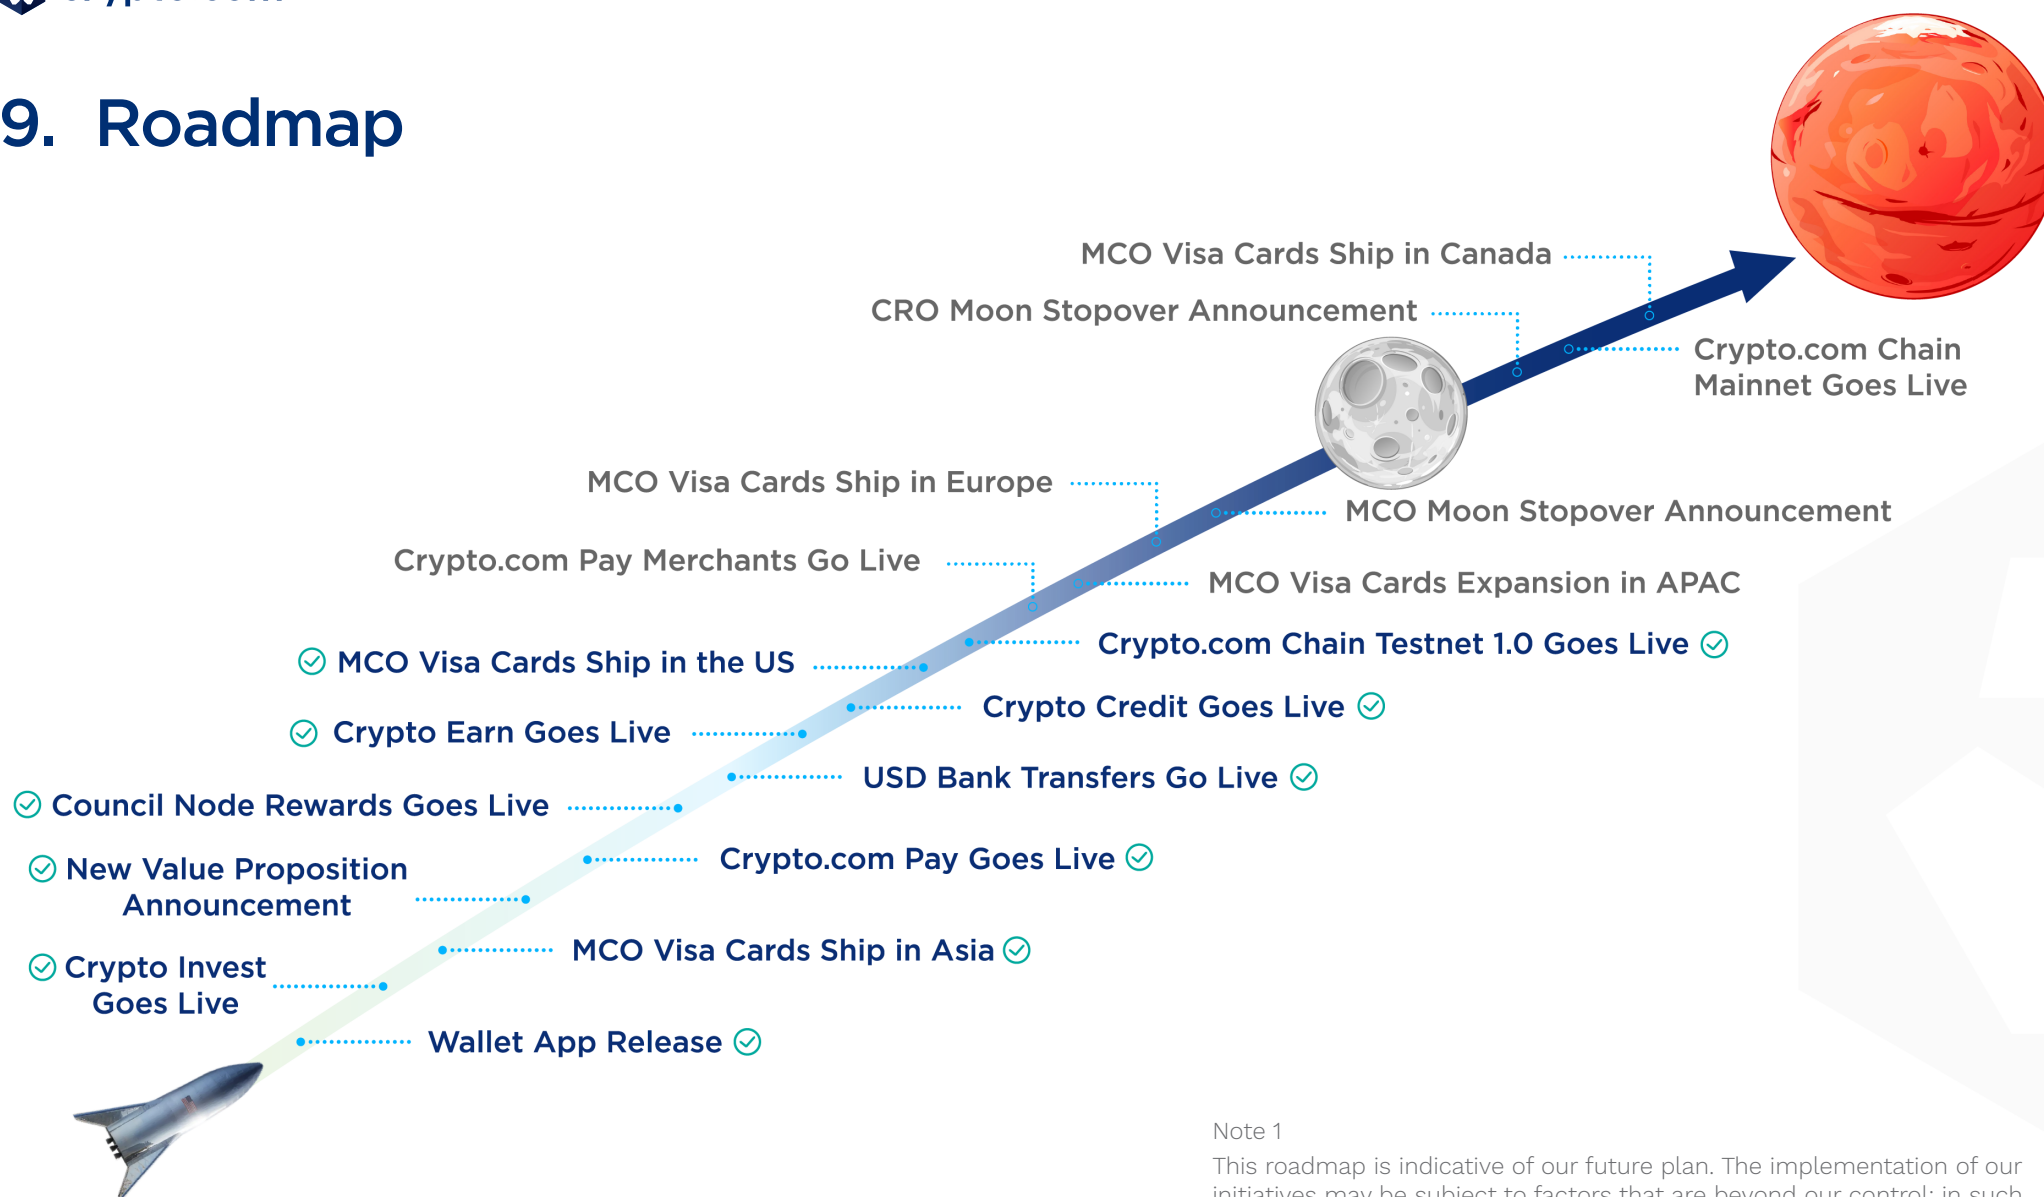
9. Roadmap

MCO Visa Cards Ship in Canada

CRO Moon Stopover Announcement

Crypto.com Chain Mainnet Goes Live

MCO Visa Cards Ship in Europe

MCO Moon Stopover Announcement

Crypto.com Pay Merchants Go Live

MCO Visa Cards Expansion in APAC

MCO Visa Cards Ship in the US

Crypto.com Chain Testnet 1.0 Goes Live

Crypto Earn Goes Live

Crypto Credit Goes Live

USD Bank Transfers Go Live

Council Node Rewards Goes Live

Crypto.com Pay Goes Live

New Value Proposition Announcement

MCO Visa Cards Ship in Asia

Crypto Invest Goes Live

Wallet App Release

Note 1

This roadmap is indicative of our future plan. The implementation of our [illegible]